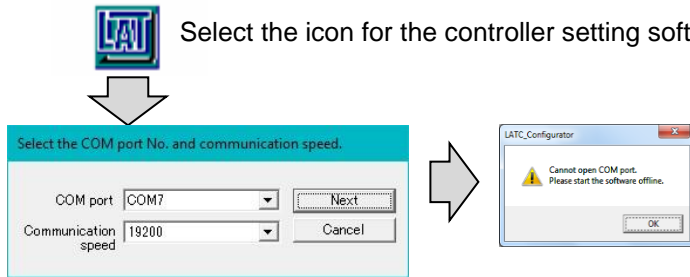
LAT

Select the icon for the controller setting soft

Select the COM port No. and communication speed.

COM port COM7

Communication speed 19200

Next

Cancel

LATC_Configurator

Cannot open COM port.
Please start the software offline.

OK